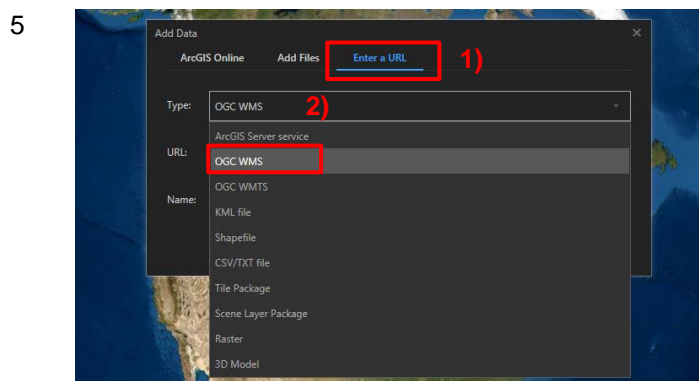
5

Add Data

ArcGIS Online

Add Files

Enter a URL

1)

Type:

OGC WMS

2)

URL:

Name:

ArcGIS Server service

OGC WMS

OGC WMTS

KML file

Shapefile

CSV/TXT file

Tile Package

Scene Layer Package

Raster

3D Model